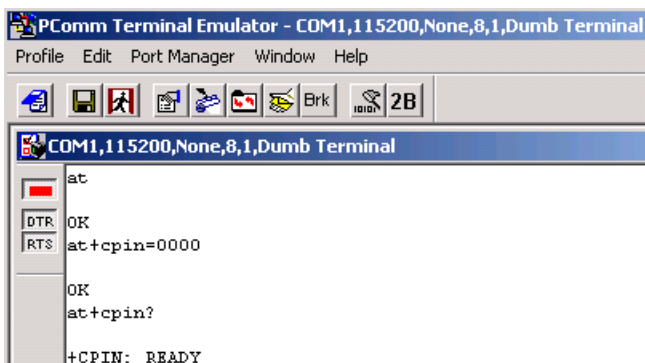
PComm Terminal Emulator - COM1,115200,None,8,1,Dumb Terminal

Profile Edit Port Manager Window Help

Brk 2B

COM1,115200,None,8,1,Dumb Terminal

DTR
RTS

at

OK
at+cpin=0000

OK
at+cpin?

+CPIN: READY